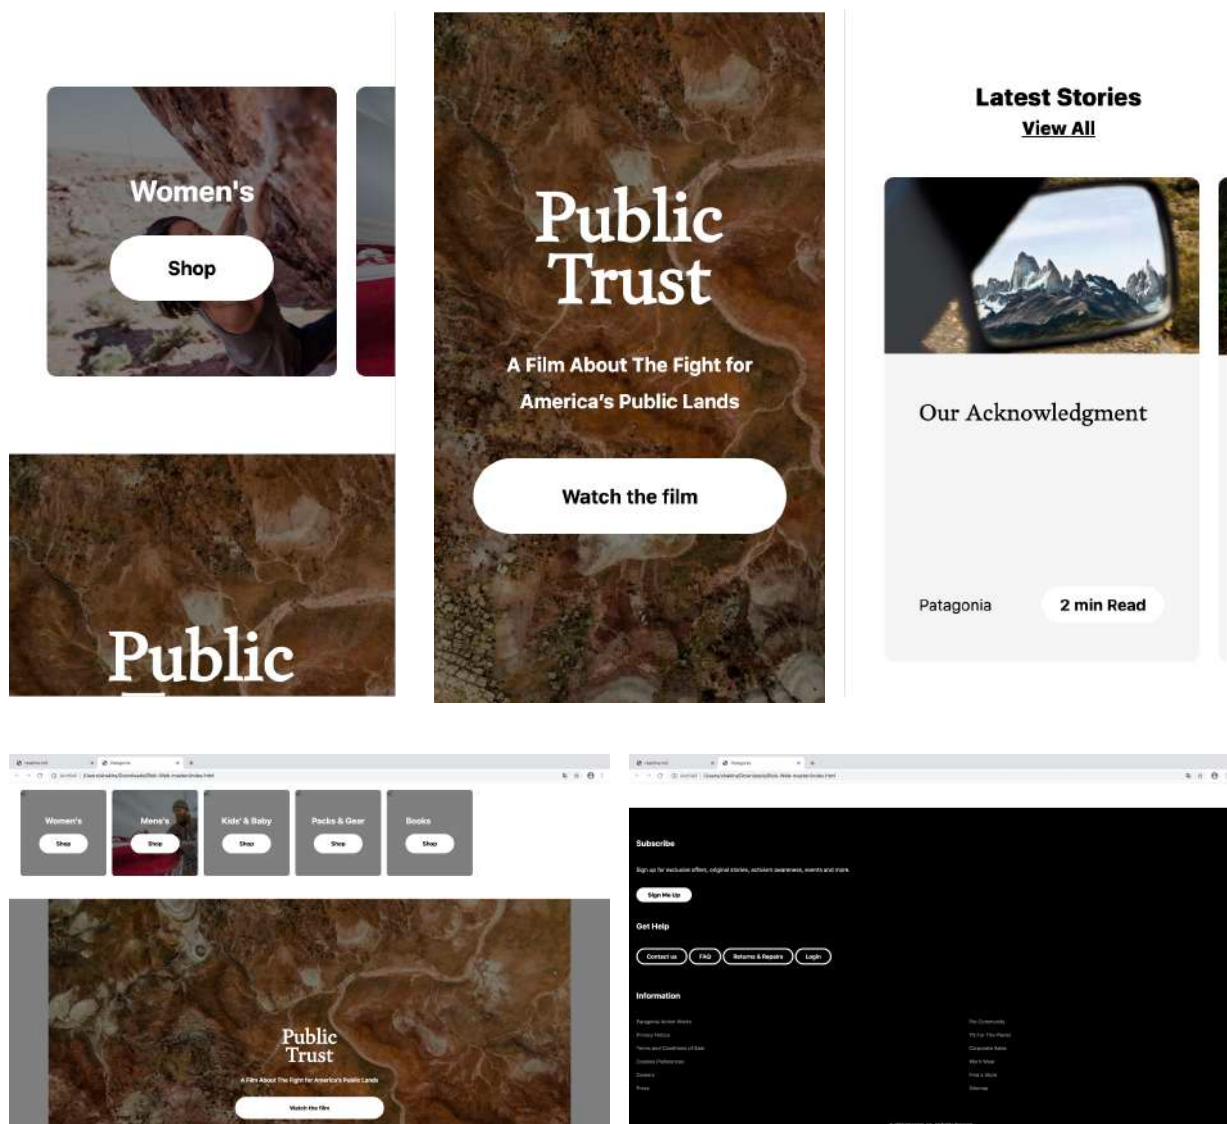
Women's

Shop

Public

Public
Trust

A Film About The Fight for America's Public Lands

Watch the film

Latest Stories
View All

Our Acknowledgment

Patagonia

2 min Read

Women's
Shop

Men's
Shop

Kids' & Baby
Shop

Packs & Gear
Shop

Books
Shop

Public
Trust

A Film About The Fight for America's Public Lands

Watch the film

Subscribe

Sign up for exclusive offers, original stories, activism awareness, events and more.

Sign Me Up

Get Help

Contact us

FAQ

Returns & Repairs

Login

Information

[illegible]